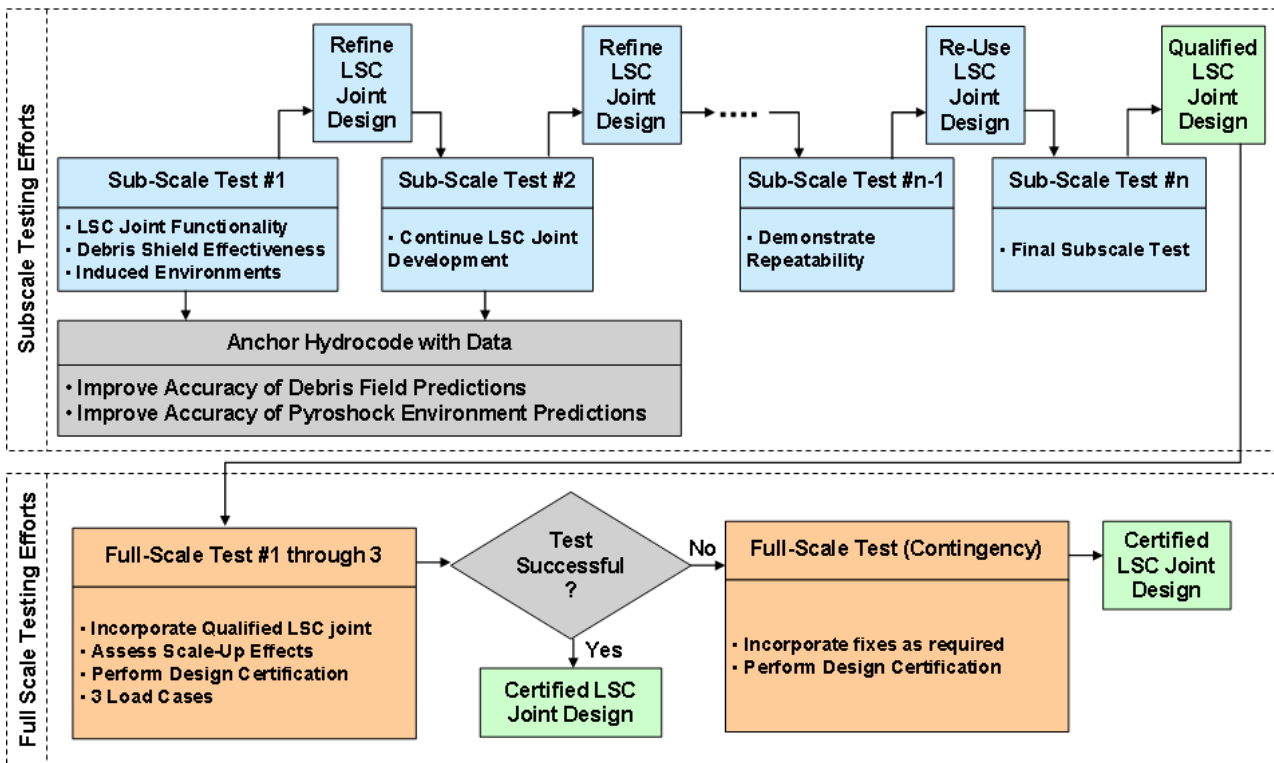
Subscale Testing Efforts

Refine LSC Joint Design

Refine LSC Joint Design

....

Re-Use LSC Joint Design

Qualified LSC Joint Design

Sub-Scale Test #1

• LSC Joint Functionality
• Debris Shield Effectiveness
• Induced Environments

Sub-Scale Test #2

• Continue LSC Joint Development

Sub-Scale Test #n-1

• Demonstrate Repeatability

Sub-Scale Test #n

• Final Subscale Test

Anchor Hydrocode with Data

• Improve Accuracy of Debris Field Predictions
• Improve Accuracy of Pyroshock Environment Predictions

Full Scale Testing Efforts

Full-Scale Test #1 through 3

• Incorporate Qualified LSC joint
• Assess Scale-Up Effects
• Perform Design Certification
• 3 Load Cases

Test Successful ?

No

Yes

Certified LSC Joint Design

Full-Scale Test (Contingency)

• Incorporate fixes as required
• Perform Design Certification

Certified LSC Joint Design